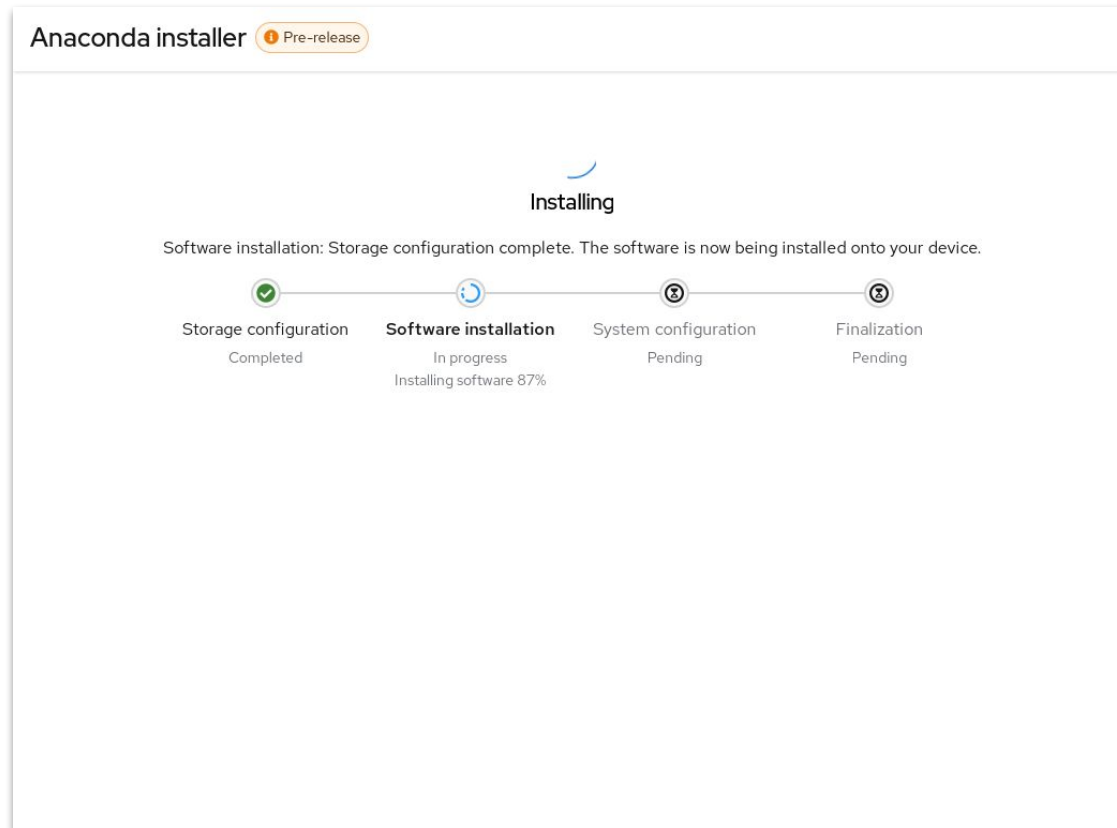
Anaconda installer Pre-release

Installing

Software installation: Storage configuration complete. The software is now being installed onto your device.

Storage configuration
Completed

Software installation
In progress
Installing software 87%

System configuration
Pending

Finalization
Pending